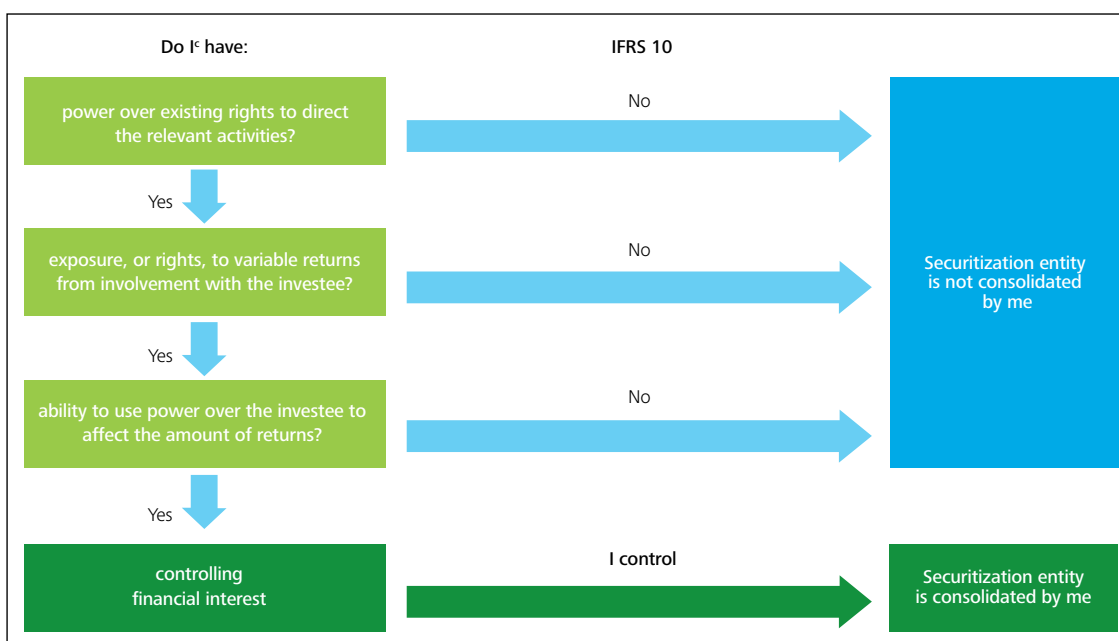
Do I$^c$ have:

IFRS 10

power over existing rights to direct the relevant activities?

No

Yes

exposure, or rights, to variable returns from involvement with the investee?

No

Securitization entity is not consolidated by me

Yes

ability to use power over the investee to affect the amount of returns?

No

Yes

controlling financial interest

I control

Securitization entity is consolidated by me